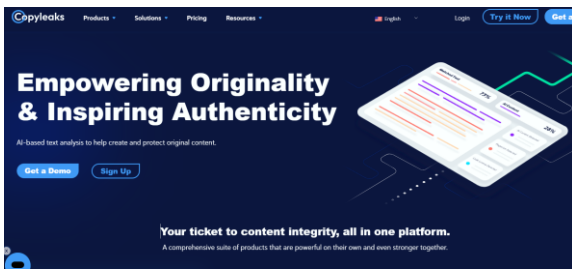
Copyleaks Products Solutions Pricing Resources English Login Try it Now Get a

Empowering Originality & Inspiring Authenticity

AI-based text analysis to help create and protect original content.

Get a Demo Sign Up

77%

28%

Your ticket to content integrity, all in one platform.

A comprehensive suite of products that are powerful on their own and even stronger together.